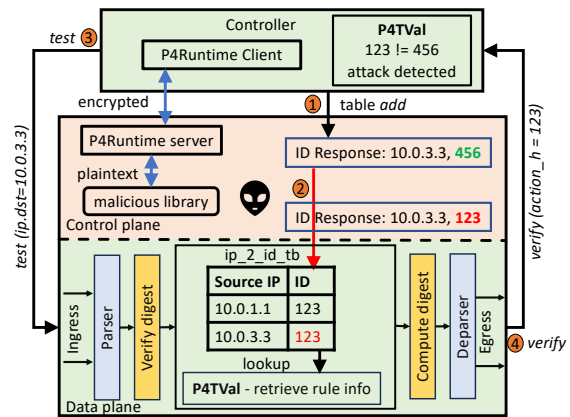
Controller

P4Runtime Client

P4TVal
123 != 456
attack detected

test 3

encrypted

1 table add

P4Runtime server

plaintext

malicious library

Control plane

ID Response: 10.0.3.3, 456

2

ID Response: 10.0.3.3, 123

test (ip.dst=10.0.3.3)

verify (action_h = 123)

ip_2_id_tb

| Source IP | ID |
|---|---|
| 10.0.1.1 | 123 |
| 10.0.3.3 | 123 |

Ingress

Parser

Verify digest

lookup

P4TVal - retrieve rule info

Compute digest

Deparser

Egress

4 verify

Data plane